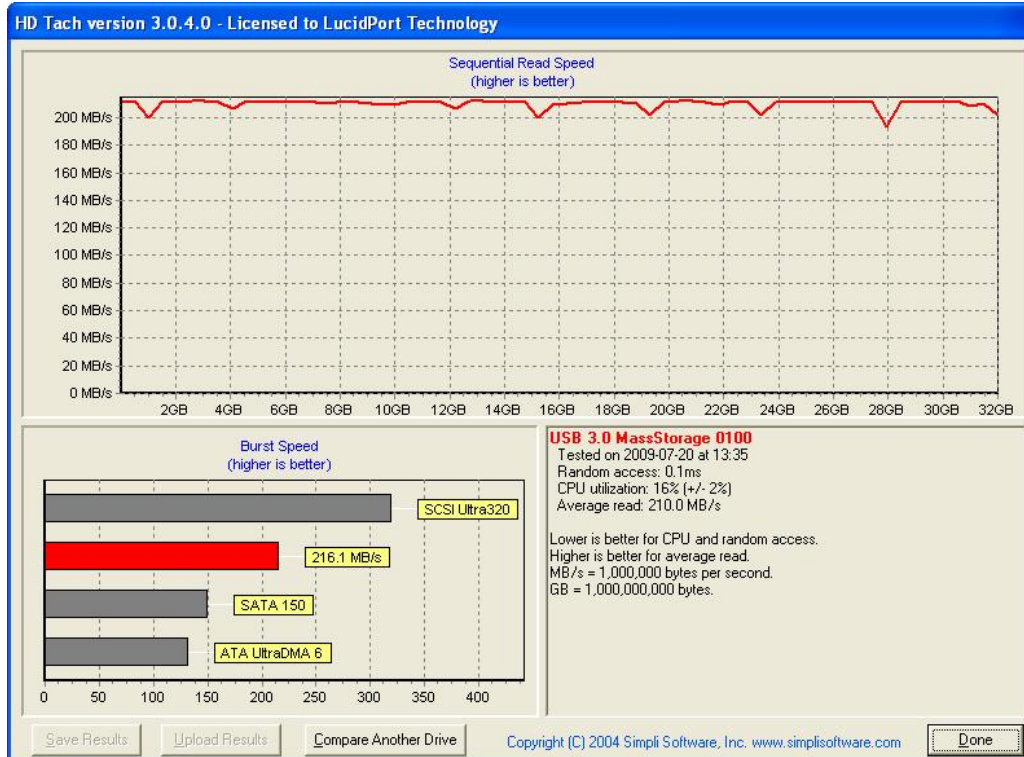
HD Tach version 3.0.4.0 - Licensed to LucidPort Technology

Sequential Read Speed
(higher is better)

200 MB/s
180 MB/s
160 MB/s
140 MB/s
120 MB/s
100 MB/s
80 MB/s
60 MB/s
40 MB/s
20 MB/s
0 MB/s

2GB 4GB 6GB 8GB 10GB 12GB 14GB 16GB 18GB 20GB 22GB 24GB 26GB 28GB 30GB 32GB

Burst Speed
(higher is better)

SCSI Ultra320
216.1 MB/s
SATA 150
ATA UltraDMA 6

0 50 100 150 200 250 300 350 400

USB 3.0 MassStorage 0100
Tested on 2009-07-20 at 13:35
Random access: 0.1ms
CPU utilization: 16% (+/- 2%)
Average read: 210.0 MB/s

Lower is better for CPU and random access.
Higher is better for average read.
MB/s = 1,000,000 bytes per second.
GB = 1,000,000,000 bytes.

Save Results
Upload Results
Compare Another Drive
Copyright (C) 2004 Simpli Software, Inc. www.simplisoftware.com
Done